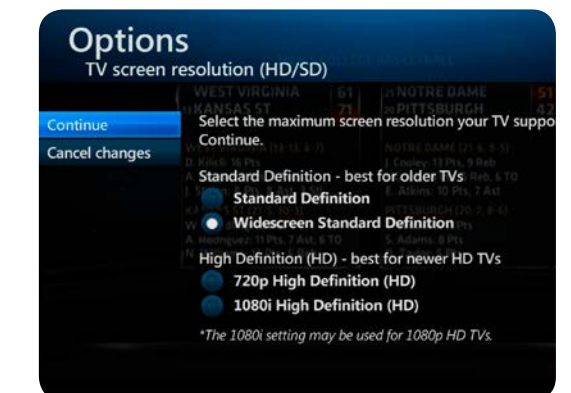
Options
TV screen resolution (HD/SD)

Continue
Cancel changes

Select the maximum screen resolution your TV suppo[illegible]
Continue.

Standard Definition - best for older TVs
Standard Definition
Widescreen Standard Definition

High Definition (HD) - best for newer HD TVs
720p High Definition (HD)
1080i High Definition (HD)

*The 1080i setting may be used for 1080p HD TVs.